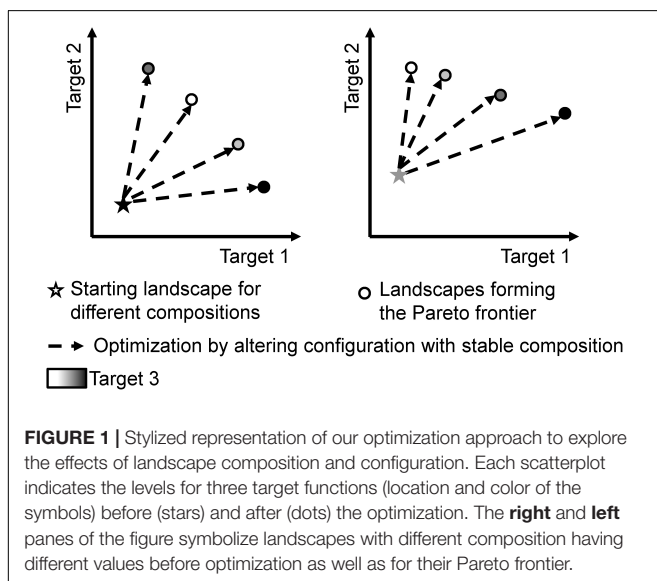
Target 2

Target 1

Target 2

Target 1

☆ Starting landscape for different compositions

○ Landscapes forming the Pareto frontier

Optimization by altering configuration with stable composition

Target 3

**FIGURE 1 |** Stylized representation of our optimization approach to explore the effects of landscape composition and configuration. Each scatterplot indicates the levels for three target functions (location and color of the symbols) before (stars) and after (dots) the optimization. The **right** and **left** panes of the figure symbolize landscapes with different composition having different values before optimization as well as for their Pareto frontier.